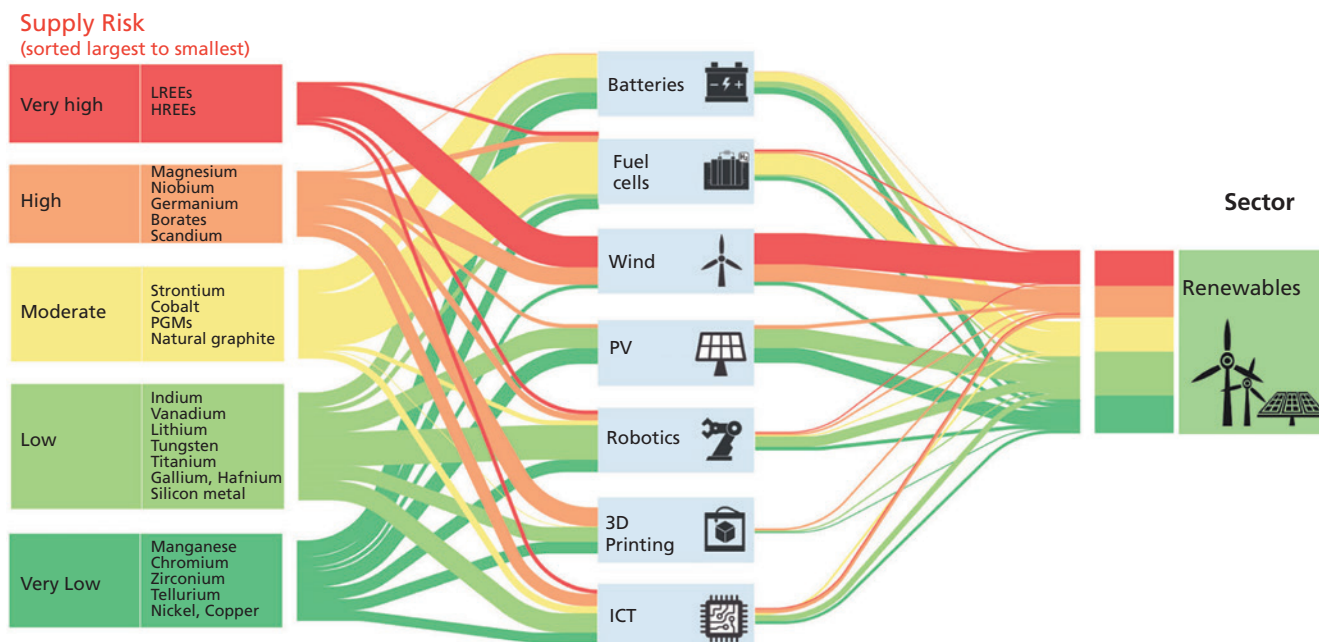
Supply Risk
(sorted largest to smallest)

| | |
|---|---|
| Very high | LREEs HREEs |
| High | Magnesium Niobium Germanium Borates Scandium |
| Moderate | Strontium Cobalt PGMs Natural graphite |
| Low | Indium Vanadium Lithium Tungsten Titanium Gallium, Hafnium Silicon metal |
| Very Low | Manganese Chromium Zirconium Tellurium Nickel, Copper |

Batteries
Fuel cells
Wind
PV
Robotics
3D Printing
ICT

Sector

Renewables